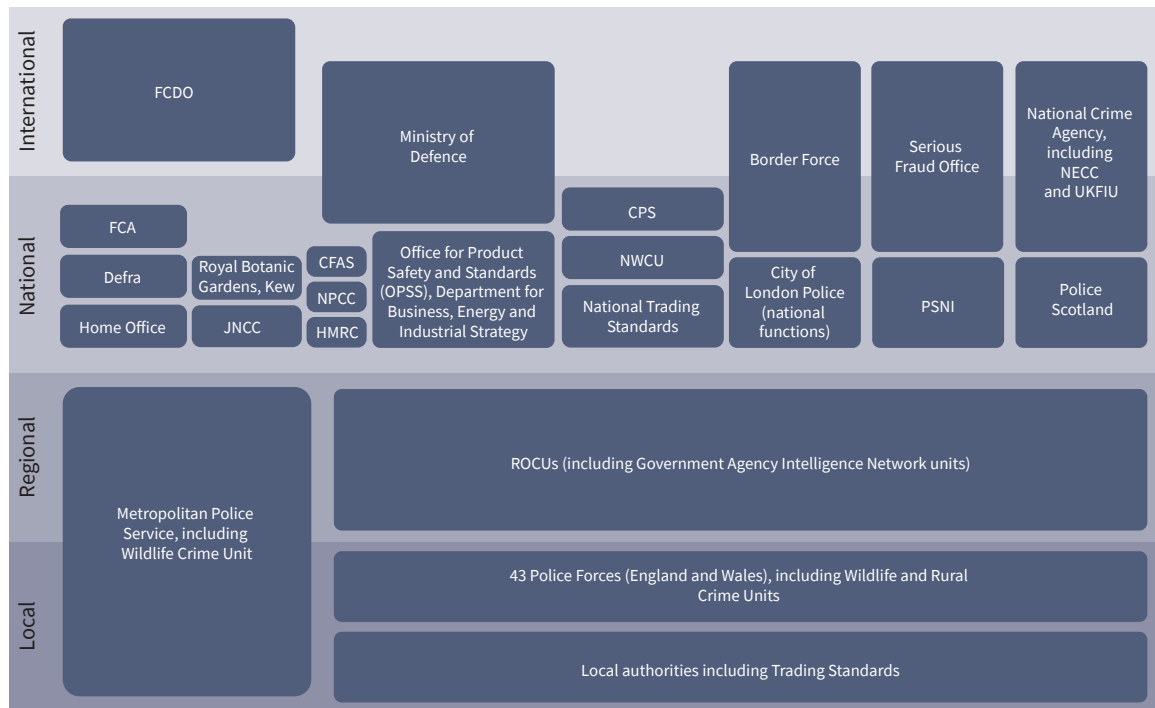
International

FCDO

Ministry of Defence

Border Force

Serious Fraud Office

National Crime Agency, including NECC and UKFIU

National

FCA

Defra

Home Office

Royal Botanic Gardens, Kew

JNCC

CFAS

NPCC

HMRC

Office for Product Safety and Standards (OPSS), Department for Business, Energy and Industrial Strategy

CPS

NWCU

National Trading Standards

City of London Police (national functions)

PSNI

Police Scotland

Regional

Metropolitan Police Service, including Wildlife Crime Unit

ROCUs (including Government Agency Intelligence Network units)

Local

43 Police Forces (England and Wales), including Wildlife and Rural Crime Units

Local authorities including Trading Standards